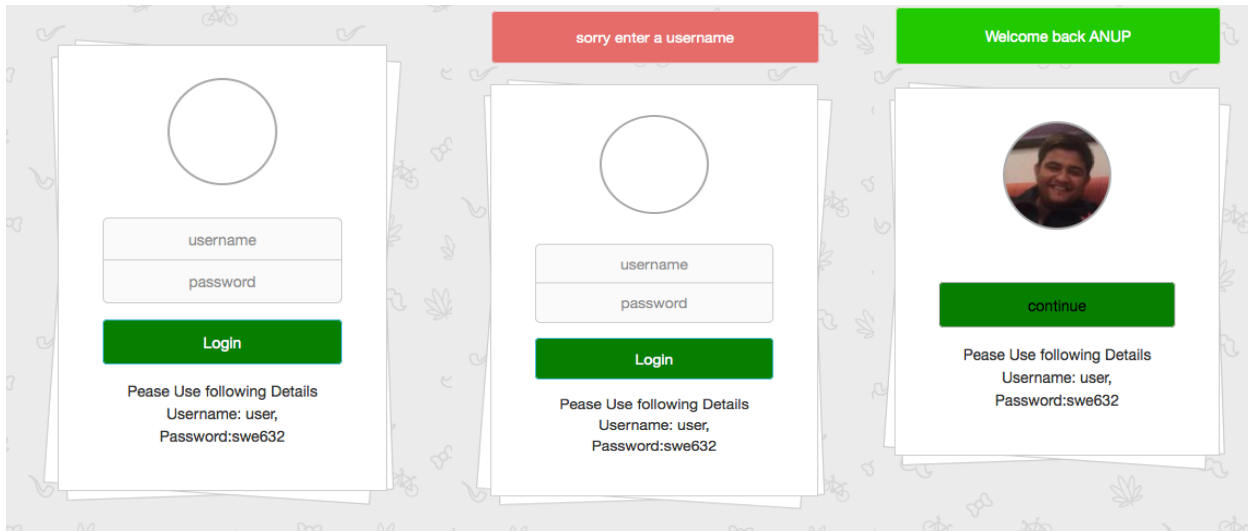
username

password

Login

Pease Use following Details
Username: user,
Password:swe632

sorry enter a username

username

password

Login

Pease Use following Details
Username: user,
Password:swe632

Welcome back ANUP

continue

Pease Use following Details
Username: user,
Password:swe632